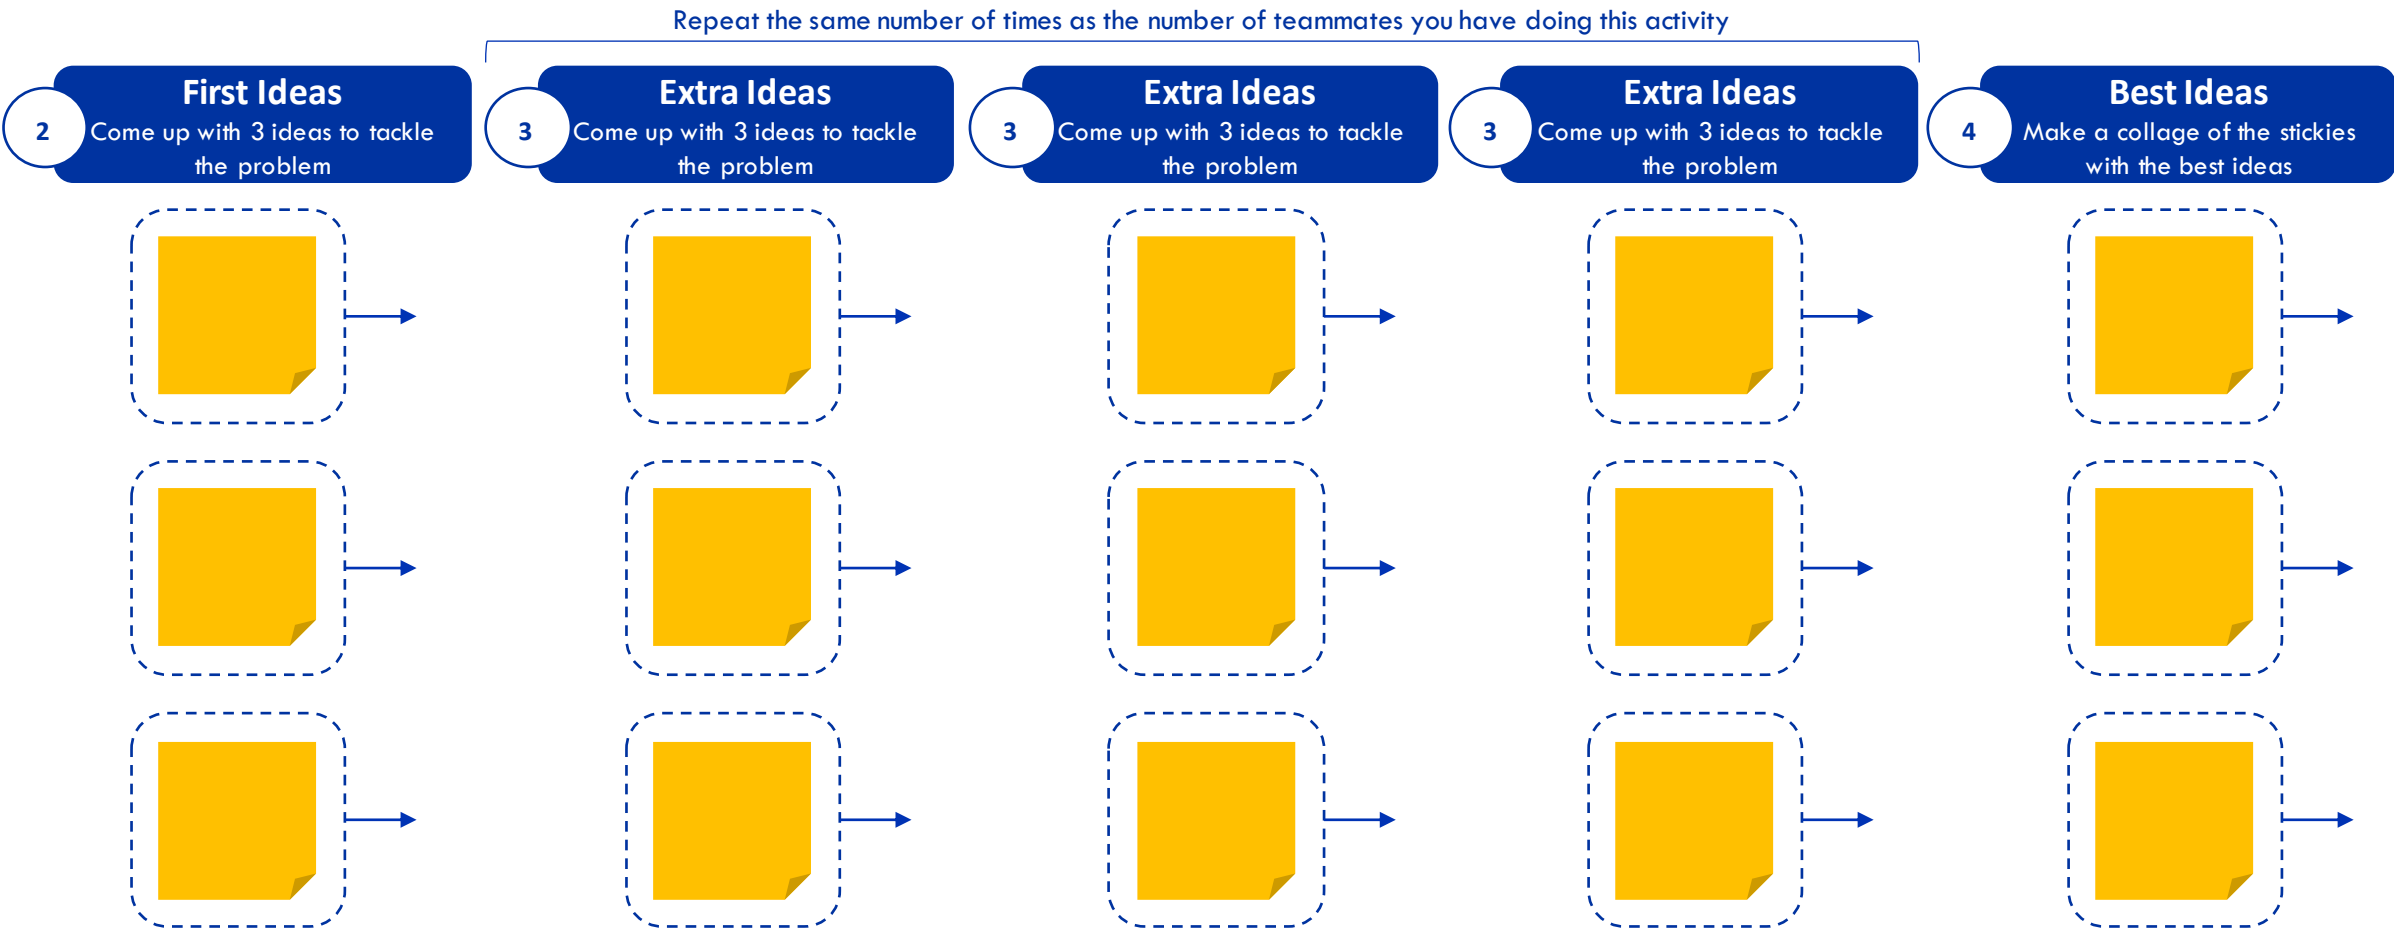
Repeat the same number of times as the number of teammates you have doing this activity

2
First Ideas
Come up with 3 ideas to tackle the problem

3
Extra Ideas
Come up with 3 ideas to tackle the problem

3
Extra Ideas
Come up with 3 ideas to tackle the problem

3
Extra Ideas
Come up with 3 ideas to tackle the problem

4
Best Ideas
Make a collage of the stickies with the best ideas